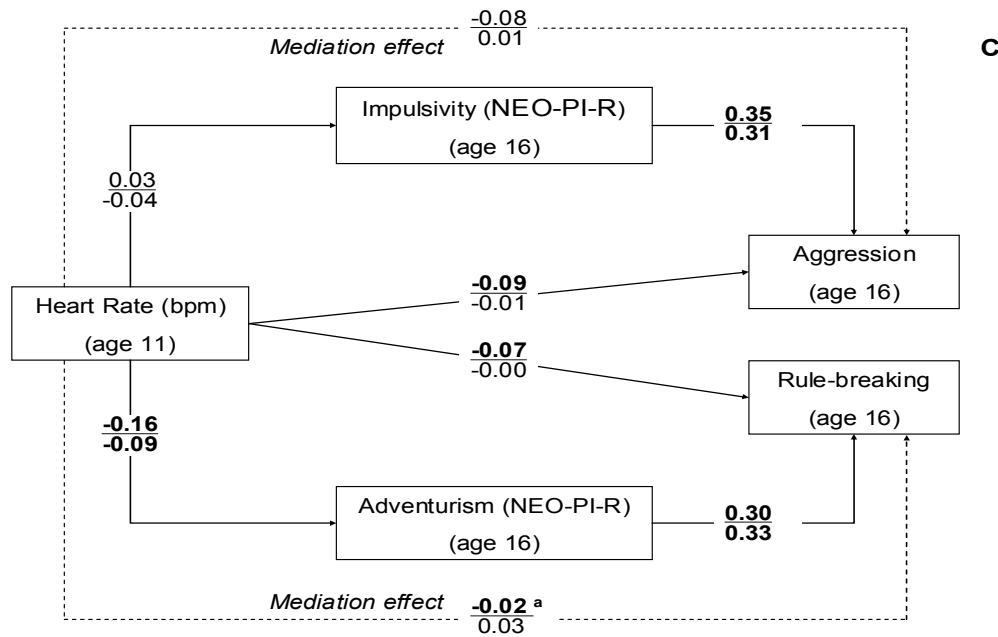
C

$\frac{-0.08}{0.01}$

Mediation effect

Impulsivity (NEO-PI-R)
(age 16)

$\frac{\mathbf{0.35}}{\mathbf{0.31}}$

$\frac{0.03}{-0.04}$

Aggression
(age 16)

$\frac{\mathbf{-0.09}}{-0.01}$

Heart Rate (bpm)
(age 11)

$\frac{\mathbf{-0.07}}{-0.00}$

Rule-breaking
(age 16)

$\frac{\mathbf{-0.16}}{\mathbf{-0.09}}$

Adventurism (NEO-PI-R)
(age 16)

$\frac{\mathbf{0.30}}{\mathbf{0.33}}$

Mediation effect

$\frac{\mathbf{-0.02}^{a}}{0.03}$